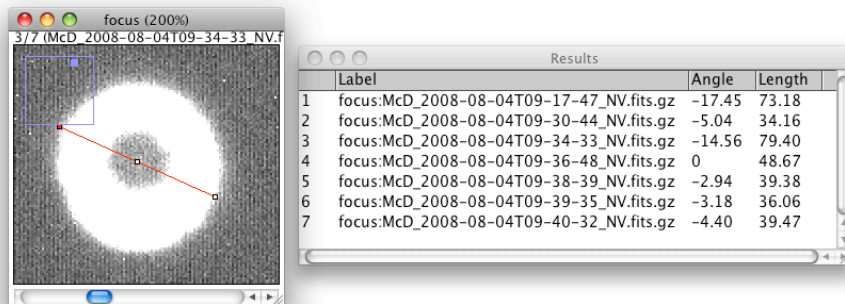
focus (200%)
3/7 (McD_2008-08-04T09-34-33_NV.f

Results

|  | Label | Angle | Length |
|---|---|---|---|
| 1 | focus:McD_2008-08-04T09-17-47_NV.fits.gz | -17.45 | 73.18 |
| 2 | focus:McD_2008-08-04T09-30-44_NV.fits.gz | -5.04 | 34.16 |
| 3 | focus:McD_2008-08-04T09-34-33_NV.fits.gz | -14.56 | 79.40 |
| 4 | focus:McD_2008-08-04T09-36-48_NV.fits.gz | 0 | 48.67 |
| 5 | focus:McD_2008-08-04T09-38-39_NV.fits.gz | -2.94 | 39.38 |
| 6 | focus:McD_2008-08-04T09-39-35_NV.fits.gz | -3.18 | 36.06 |
| 7 | focus:McD_2008-08-04T09-40-32_NV.fits.gz | -4.40 | 39.47 |